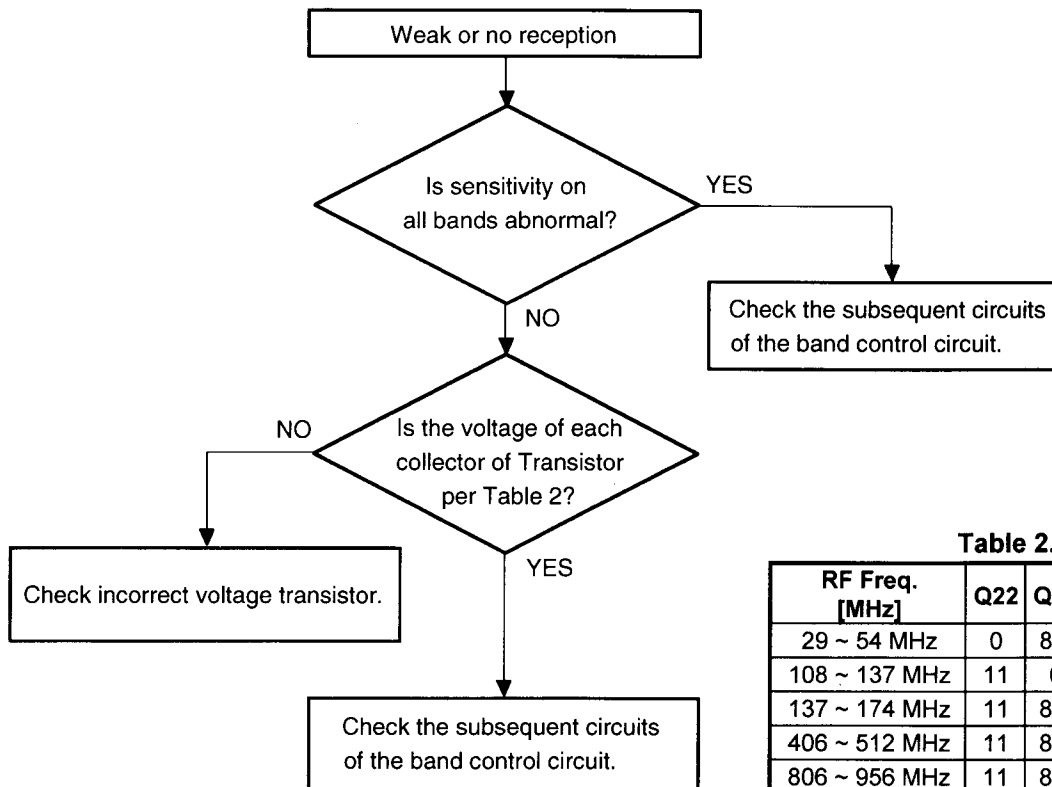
Weak or no reception

Is sensitivity on all bands abnormal?

YES

Check the subsequent circuits of the band control circuit.

NO

Is the voltage of each collector of Transistor per Table 2?

NO

Check incorrect voltage transistor.

YES

Check the subsequent circuits of the band control circuit.

Table 2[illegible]

| RF Freq. [MHz] | Q22 | Q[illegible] |
|---|---|---|
| 29 ~ 54 MHz | 0 | 8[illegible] |
| 108 ~ 137 MHz | 11 | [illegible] |
| 137 ~ 174 MHz | 11 | 8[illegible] |
| 406 ~ 512 MHz | 11 | 8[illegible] |
| 806 ~ 956 MHz | 11 | 8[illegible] |